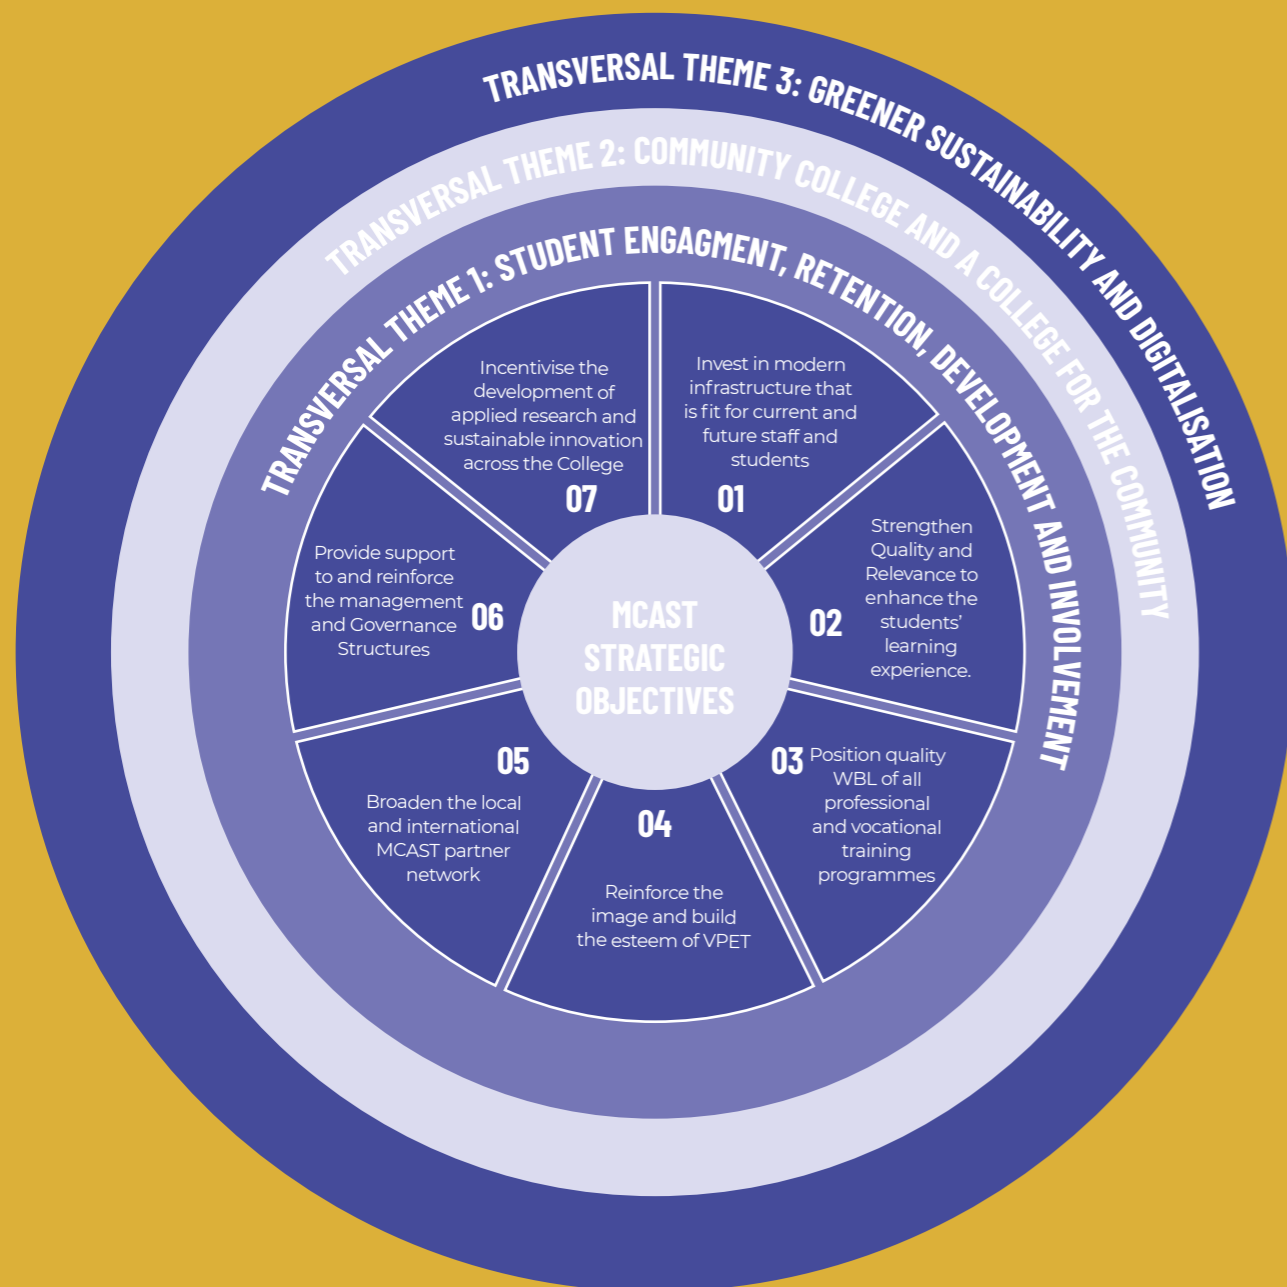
TRANSVERSAL THEME 3: GREENER SUSTAINABILITY AND DIGITALISATION

TRANSVERSAL THEME 2: COMMUNITY COLLEGE AND A COLLEGE FOR THE COMMUNITY

TRANSVERSAL THEME 1: STUDENT ENGAGMENT, RETENTION, DEVELOPMENT AND INVOLVEMENT

MCAST STRATEGIC OBJECTIVES

01
Invest in modern infrastructure that is fit for current and future staff and students

02
Strengthen Quality and Relevance to enhance the students' learning experience.

03
Position quality WBL of all professional and vocational training programmes

04
Reinforce the image and build the esteem of VPET

05
Broaden the local and international MCAST partner network

06
Provide support to and reinforce the management and Governance Structures

07
Incentivise the development of applied research and sustainable innovation across the College